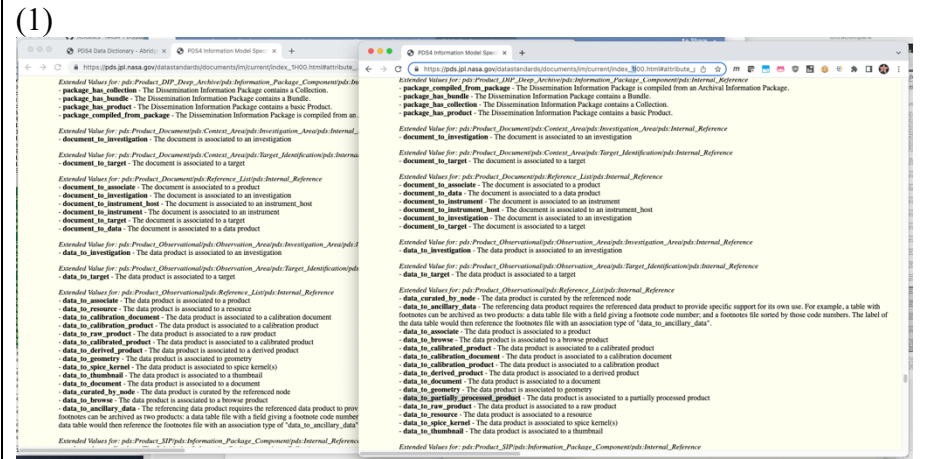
(1)

PDS4 Data Dictionary - Abridg | PDS4 Information Model Spec | +

https://pds.jpl.nasa.gov/datastandards/documents/im/current/index_1H00.html#attribute_

Extended Values for: pds:Product_DIP_Deep_Archive/pds:Information_Package_Component/pds:In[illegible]
- **package_has_collection** - The Dissemination Information Package contains a Collection.
- **package_has_bundle** - The Dissemination Information Package contains a Bundle.
- **package_has_product** - The Dissemination Information Package contains a basic Product.
- **package_compiled_from_package** - The Dissemination Information Package is compiled from an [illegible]

Extended Value for: pds:Product_Document/pds:Context_Area/pds:Investigation_Area/pds:Internal_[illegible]
- **document_to_investigation** - The document is associated to an investigation

Extended Value for: pds:Product_Document/pds:Context_Area/pds:Target_Identification/pds:Interna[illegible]
- **document_to_target** - The document is associated to a target

Extended Values for: pds:Product_Document/pds:Reference_List/pds:Internal_Reference
- **document_to_associate** - The document is associated to a product
- **document_to_investigation** - The document is associated to an investigation
- **document_to_instrument_host** - The document is associated to an instrument_host
- **document_to_instrument** - The document is associated to an instrument
- **document_to_target** - The document is associated to a target
- **document_to_data** - The document is associated to a data product

Extended Value for: pds:Product_Observational/pds:Observation_Area/pds:Investigation_Area/pds:Int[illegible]
- **data_to_investigation** - The data product is associated to an investigation

Extended Value for: pds:Product_Observational/pds:Observation_Area/pds:Target_Identification/pds:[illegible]
- **data_to_target** - The data product is associated to a target

Extended Values for: pds:Product_Observational/pds:Reference_List/pds:Internal_Reference
- **data_to_associate** - The data product is associated to a product
- **data_to_resource** - The data product is associated to a resource
- **data_to_calibration_document** - The data product is associated to a calibration document
- **data_to_calibration_product** - The data product is associated to a calibration product
- **data_to_raw_product** - The data product is associated to a raw product
- **data_to_calibrated_product** - The data product is associated to a calibrated product
- **data_to_derived_product** - The data product is associated to a derived product
- **data_to_geometry** - The data product is associated to geometry
- **data_to_spice_kernel** - The data product is associated to spice kernel(s)
- **data_to_thumbnail** - The data product is associated to a thumbnail
- **data_to_document** - The data product is associated to a document
- **data_curated_by_node** - The data product is curated by the referenced node
- **data_to_browse** - The data product is associated to a browse product
- **data_to_ancillary_data** - The referencing data product requires the referenced data product to prov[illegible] footnotes can be archived as two products: a data table file with a field giving a footnote code number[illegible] data table would then reference the footnotes file with an association type of "data_to_ancillary_data"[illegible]

Extended Values for: pds:Product_SIP/pds:Information_Package_Component/pds:Internal_Referen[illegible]

PDS4 Information Model Spec | +

https://pds.jpl.nasa.gov/datastandards/documents/im/current/index_1I00.html#attribute_

Extended Values for: pds:Product_DIP_Deep_Archive/pds:Information_Package_Component/pds:Internal_Reference
- **package_compiled_from_package** - The Dissemination Information Package is compiled from an Archival Information Package.
- **package_has_bundle** - The Dissemination Information Package contains a Bundle.
- **package_has_collection** - The Dissemination Information Package contains a Collection.
- **package_has_product** - The Dissemination Information Package contains a basic Product.

Extended Value for: pds:Product_Document/pds:Context_Area/pds:Investigation_Area/pds:Internal_Reference
- **document_to_investigation** - The document is associated to an investigation

Extended Value for: pds:Product_Document/pds:Context_Area/pds:Target_Identification/pds:Internal_Reference
- **document_to_target** - The document is associated to a target

Extended Values for: pds:Product_Document/pds:Reference_List/pds:Internal_Reference
- **document_to_associate** - The document is associated to a product
- **document_to_data** - The document is associated to a data product
- **document_to_instrument** - The document is associated to an instrument
- **document_to_instrument_host** - The document is associated to an instrument_host
- **document_to_investigation** - The document is associated to an investigation
- **document_to_target** - The document is associated to a target

Extended Value for: pds:Product_Observational/pds:Observation_Area/pds:Investigation_Area/pds:Internal_Reference
- **data_to_investigation** - The data product is associated to an investigation

Extended Value for: pds:Product_Observational/pds:Observation_Area/pds:Target_Identification/pds:Internal_Reference
- **data_to_target** - The data product is associated to a target

Extended Values for: pds:Product_Observational/pds:Reference_List/pds:Internal_Reference
- **data_curated_by_node** - The data product is curated by the referenced node
- **data_to_ancillary_data** - The referencing data product requires the referenced data product to provide specific support for its own use. For example, a table with footnotes can be archived as two products: a data table file with a field giving a footnote code number; and a footnotes file sorted by those code numbers. The label of the data table would then reference the footnotes file with an association type of "data_to_ancillary_data".
- **data_to_associate** - The data product is associated to a product
- **data_to_browse** - The data product is associated to a browse product
- **data_to_calibrated_product** - The data product is associated to a calibrated product
- **data_to_calibration_document** - The data product is associated to a calibration document
- **data_to_calibration_product** - The data product is associated to a calibration product
- **data_to_derived_product** - The data product is associated to a derived product
- **data_to_document** - The data product is associated to a document
- **data_to_geometry** - The data product is associated to geometry
- **data_to_partially_processed_product** - The data product is associated to a partially processed product
- **data_to_raw_product** - The data product is associated to a raw product
- **data_to_resource** - The data product is associated to a resource
- **data_to_spice_kernel** - The data product is associated to spice kernel(s)
- **data_to_thumbnail** - The data product is associated to a thumbnail

Extended Values for: pds:Product_SIP/pds:Information_Package_Component/pds:Internal_Reference